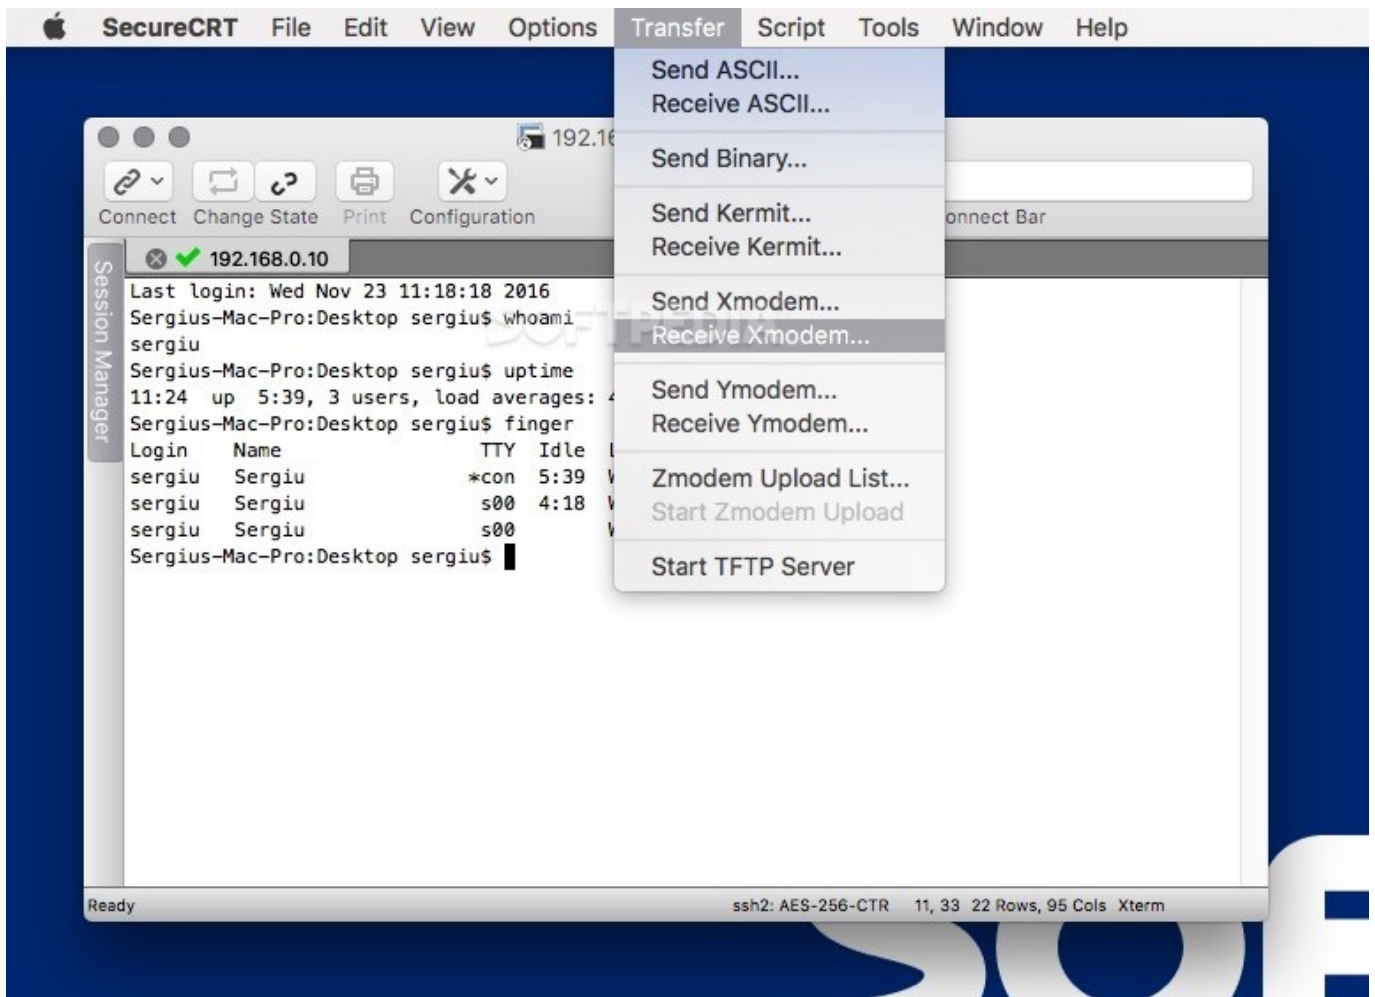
SecureCRT File Edit View Options Transfer Script Tools Window Help

Send ASCII...
Receive ASCII...

Send Binary...

Send Kermit...
Receive Kermit...

Send Xmodem...
Receive Xmodem...

Send Ymodem...
Receive Ymodem...

Zmodem Upload List...
Start Zmodem Upload

Start TFTP Server

192.16

Connect Change State Print Configuration onnect Bar

Session Manager

192.168.0.10

Last login: Wed Nov 23 11:18:18 2016
Sergius-Mac-Pro:Desktop sergiu$ whoami
sergiu
Sergius-Mac-Pro:Desktop sergiu$ uptime
11:24 up 5:39, 3 users, load averages: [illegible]
Sergius-Mac-Pro:Desktop sergiu$ finger
Login Name TTY Idle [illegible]
sergiu Sergiu *con 5:39 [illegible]
sergiu Sergiu s00 4:18 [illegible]
sergiu Sergiu s00 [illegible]
Sergius-Mac-Pro:Desktop sergiu$

Ready ssh2: AES-256-CTR 11, 33 22 Rows, 95 Cols Xterm